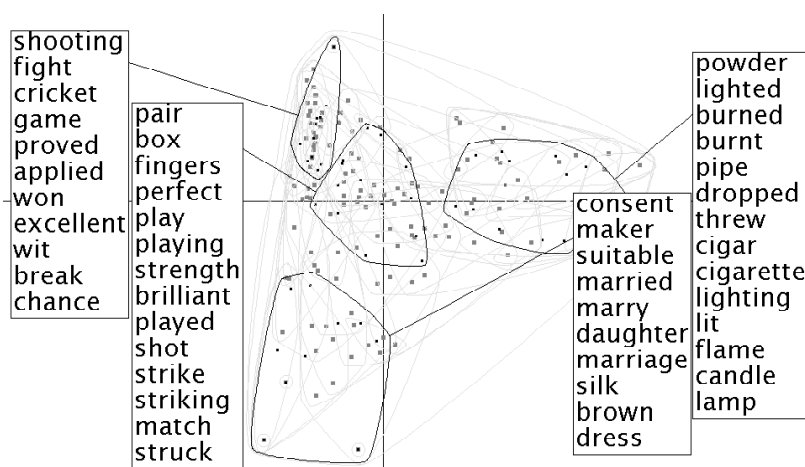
shooting
fight
cricket
game
proved
applied
won
excellent
wit
break
chance

pair
box
fingers
perfect
play
playing
strength
brilliant
played
shot
strike
striking
match
struck

consent
maker
suitable
married
marry
daughter
marriage
silk
brown
dress

powder
lighted
burned
burnt
pipe
dropped
threw
cigar
cigarette
lighting
lit
flame
candle
lamp